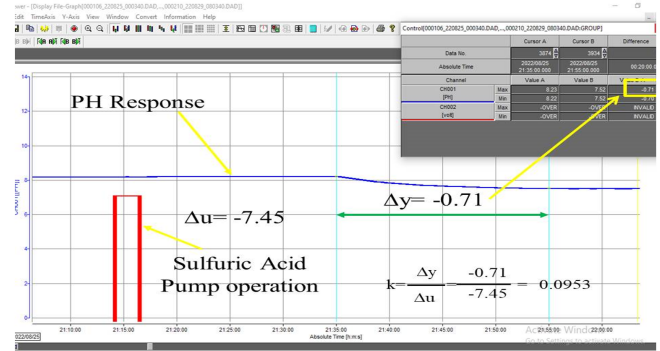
wer - [Display File-Graph[000106_220825_000340.DAD,...,000210_220829_000340.DAD]]

Edit TimeAxis Y-Axis View Window Convert Information Help

Control[000106_220825_000340.DAD,...,000210_220829_000340.DAD.GROUP]

| | Cursor A | Cursor B | Difference |
|---|---|---|---|
| Data No. | 3874 | 3934 | |
| Absolute Time | 2022/08/25 21:35:00.000 | 2022/08/25 21:55:00.000 | 00:20:00 |

| Channel | | Value A | Value B | V |
|---|---|---|---|---|
| CH001 [PH] | Max | 8.23 | 7.52 | -0.71 |
| | Min | 8.22 | 7.52 | |
| CH002 [volt] | Max | -OVER | -OVER | INVALID |
| | Min | -OVER | -OVER | INVALID |

14
12
10
8
6
4
2
0

PH Response

$\Delta u$= -7.45

$\Delta y$= -0.71

Sulfuric Acid Pump operation

$k = \frac{\Delta y}{\Delta u} = \frac{-0.71}{-7.45} = 0.0953$

21:10:00 21:15:00 21:20:00 21:25:00 21:30:00 21:35:00 21:40:00 21:45:00 21:50:00 21:55:00 22:00:00

Absolute Time [h:m:s]

022/08/25

Activate Windows
Go to Settings to activate Windows.